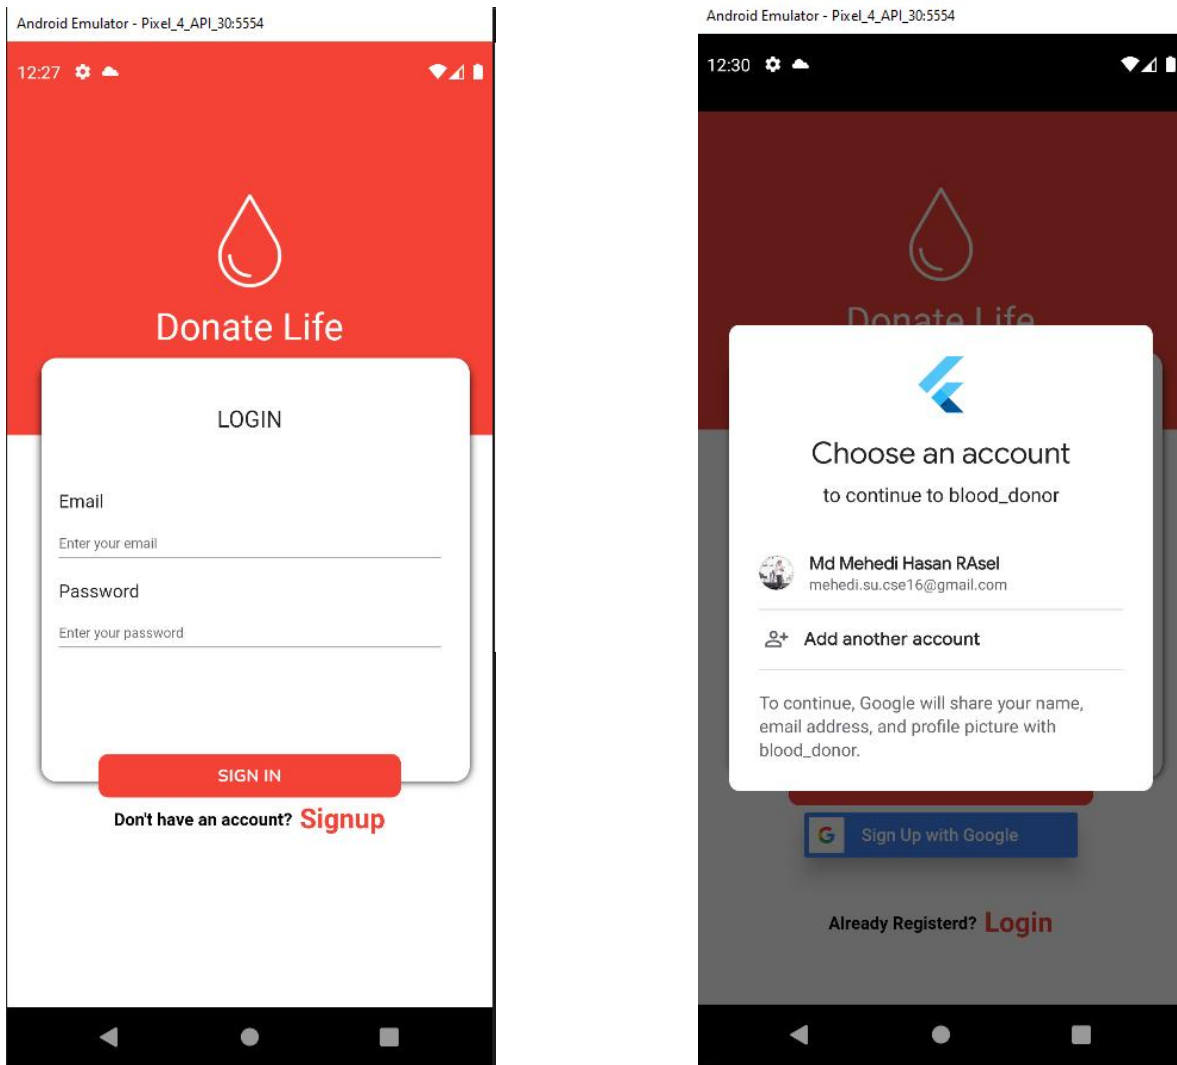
Android Emulator - Pixel_4_API_30:5554

12:27

Donate Life

LOGIN

Email

Enter your email

Password

Enter your password

SIGN IN

Don't have an account? Signup

Android Emulator - Pixel_4_API_30:5554

12:30

Donate Life

Choose an account

to continue to blood_donor

Md Mehedi Hasan RAsel
mehedi.su.cse16@gmail.com

Add another account

To continue, Google will share your name, email address, and profile picture with blood_donor.

Sign Up with Google

Already Registerd? Login